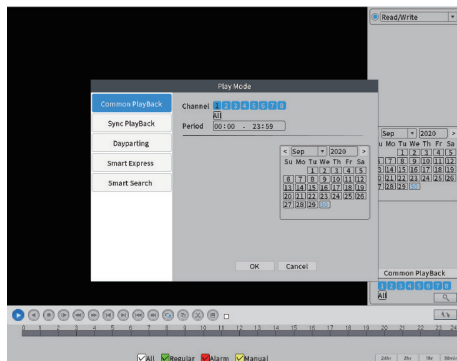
Read/Write

Play Mode

Common PlayBack
Sync PlayBack
Dayparting
Smart Express
Smart Search

Channel 1 2 3 4 5 6 7 8
All
Period 00:00 - 23:59

< Sep 2020 >
Su Mo Tu We Th Fr Sa
1 2 3 4 5
6 7 8 9 10 11 12
13 14 15 16 17 18 19
20 21 22 23 24 25 26
27 28 29 30

OK Cancel

< Sep 2020 >
Su Mo Tu We Th Fr Sa
1 2 3 4 5
6 7 8 9 10 11 12
13 14 15 16 17 18 19
20 21 22 23 24 25 26
27 28 29 30

Common PlayBack
1 2 3 4 5 6 7 8
All

0 1 2 3 4 5 6 7 8 9 10 11 12 13 14 15 16 17 18 19 20 21 22 23 24

All Regular Alarm Manual

24hr 2hr 1hr 30min